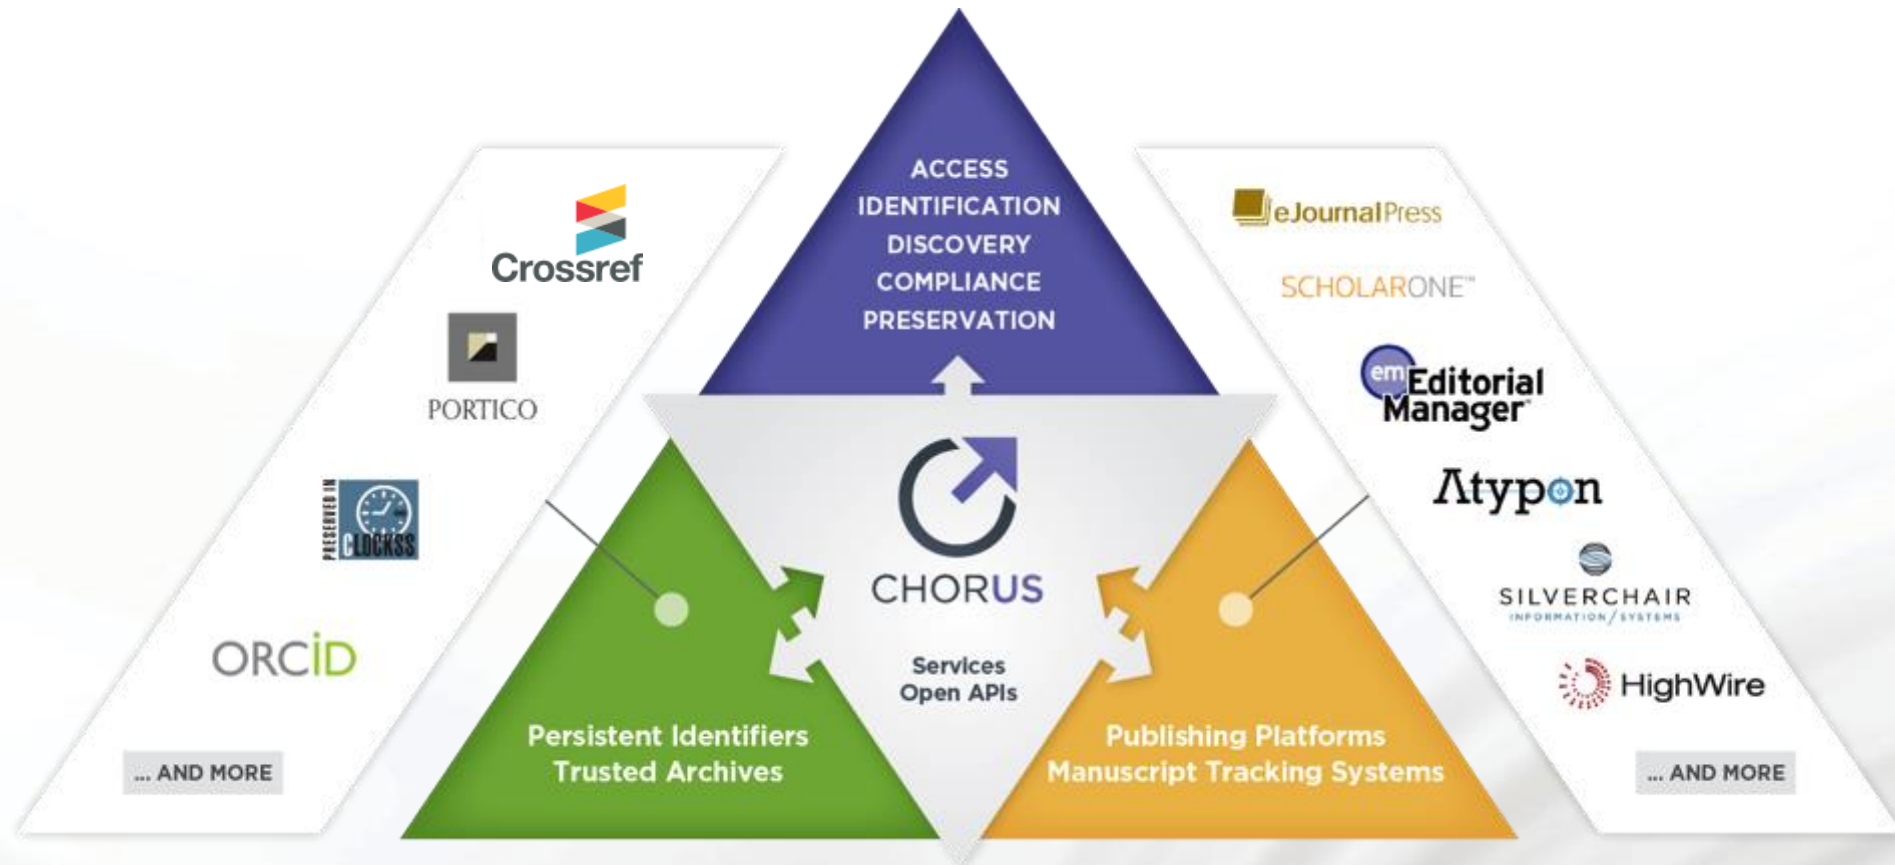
ACCESS
IDENTIFICATION
DISCOVERY
COMPLIANCE
PRESERVATION

Crossref

PORTICO

PRESERVED IN CLOCKSS

ORCID

... AND MORE

CHORUS

Services
Open APIs

Persistent Identifiers
Trusted Archives

Publishing Platforms
Manuscript Tracking Systems

eJournalPress

SCHOLARONE™

em Editorial Manager®

Atypon

SILVERCHAIR
INFORMATION / SYSTEMS

HighWire

... AND MORE